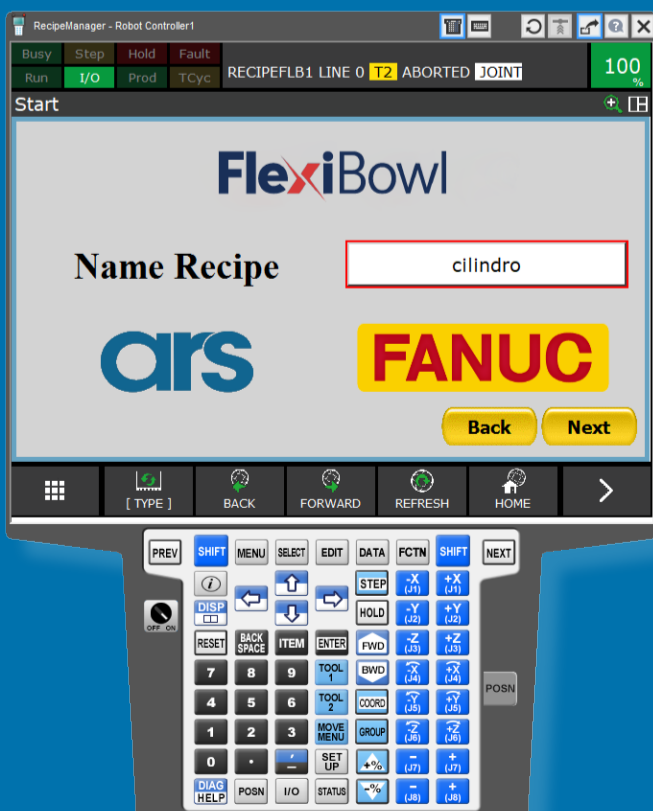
RecipeManager - Robot Controller1

| Busy | Step | Hold | Fault |
|---|---|---|---|
| Run | I/O | Prod | TCyc |

RECIPEFLB1 LINE 0 T2 ABORTED JOINT

100 %

Start

FlexiBowl

Name Recipe

cilindro

ars

FANUC

Back

Next

[ TYPE ]

BACK

FORWARD

REFRESH

HOME

PREV SHIFT MENU SELECT EDIT DATA FCTN SHIFT NEXT

OFF ON

*i*

DISP

STEP -X (J1) +X (J1)

HOLD -Y (J2) +Y (J2)

RESET BACK SPACE ITEM ENTER FWD -Z (J3) +Z (J3)

7 8 9 TOOL 1 BWD -X (J4) +X (J4)

POSN

4 5 6 TOOL 2 COORD -Y (J5) +Y (J5)

1 2 3 MOVE MENU GROUP -Z (J6) +Z (J6)

0 . , - SET UP +% - (J7) + (J7)

DIAG HELP POSN I/O STATUS -% - (J8) + (J8)